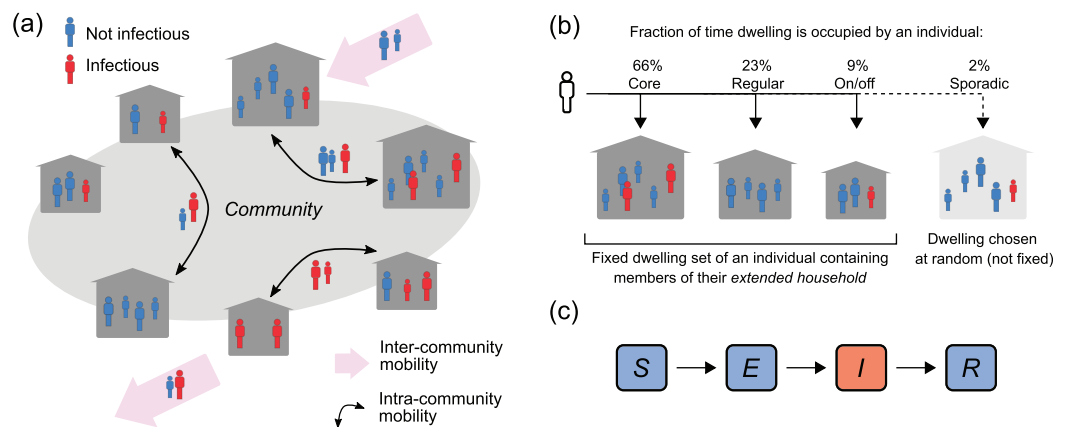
(a)

Not infectious

Infectious

Community

Inter-community mobility

Intra-community mobility

(b)

Fraction of time dwelling is occupied by an individual:

66%
Core

23%
Regular

9%
On/off

2%
Sporadic

Fixed dwelling set of an individual containing members of their *extended household*

Dwelling chosen at random (not fixed)

(c)

*S*

*E*

*I*

*R*